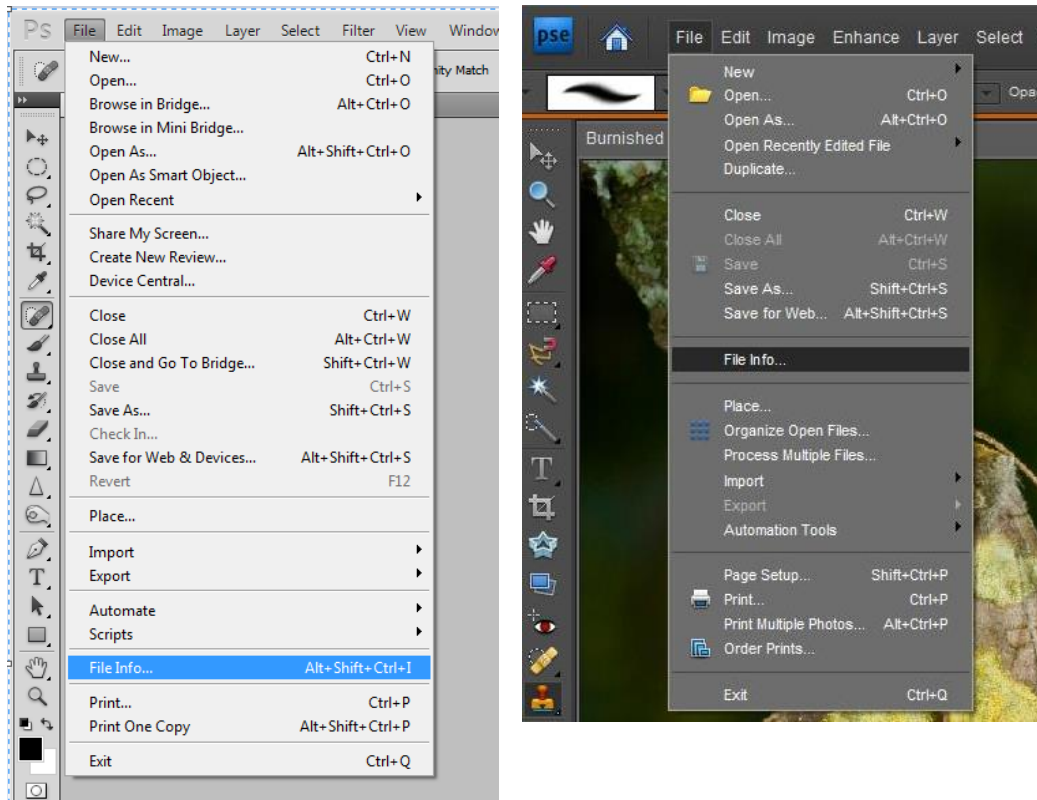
Ps File Edit Image Layer Select Filter View Window

nity Match

New... Ctrl+N
Open... Ctrl+O
Browse in Bridge... Alt+Ctrl+O
Browse in Mini Bridge...
Open As... Alt+Shift+Ctrl+O
Open As Smart Object...
Open Recent

Share My Screen...
Create New Review...
Device Central...

Close Ctrl+W
Close All Alt+Ctrl+W
Close and Go To Bridge... Shift+Ctrl+W
Save Ctrl+S
Save As... Shift+Ctrl+S
Check In...
Save for Web & Devices... Alt+Shift+Ctrl+S
Revert F12

Place...

Import
Export

Automate
Scripts

File Info... Alt+Shift+Ctrl+I

Print... Ctrl+P
Print One Copy Alt+Shift+Ctrl+P

Exit Ctrl+Q

pse File Edit Image Enhance Layer Select

Opa

Burnished

New
Open... Ctrl+O
Open As... Alt+Ctrl+O
Open Recently Edited File
Duplicate...

Close Ctrl+W
Close All Alt+Ctrl+W
Save Ctrl+S
Save As... Shift+Ctrl+S
Save for Web... Alt+Shift+Ctrl+S

File Info...

Place...
Organize Open Files...
Process Multiple Files...
Import
Export
Automation Tools

Page Setup... Shift+Ctrl+P
Print... Ctrl+P
Print Multiple Photos... Alt+Ctrl+P
Order Prints...

Exit Ctrl+Q